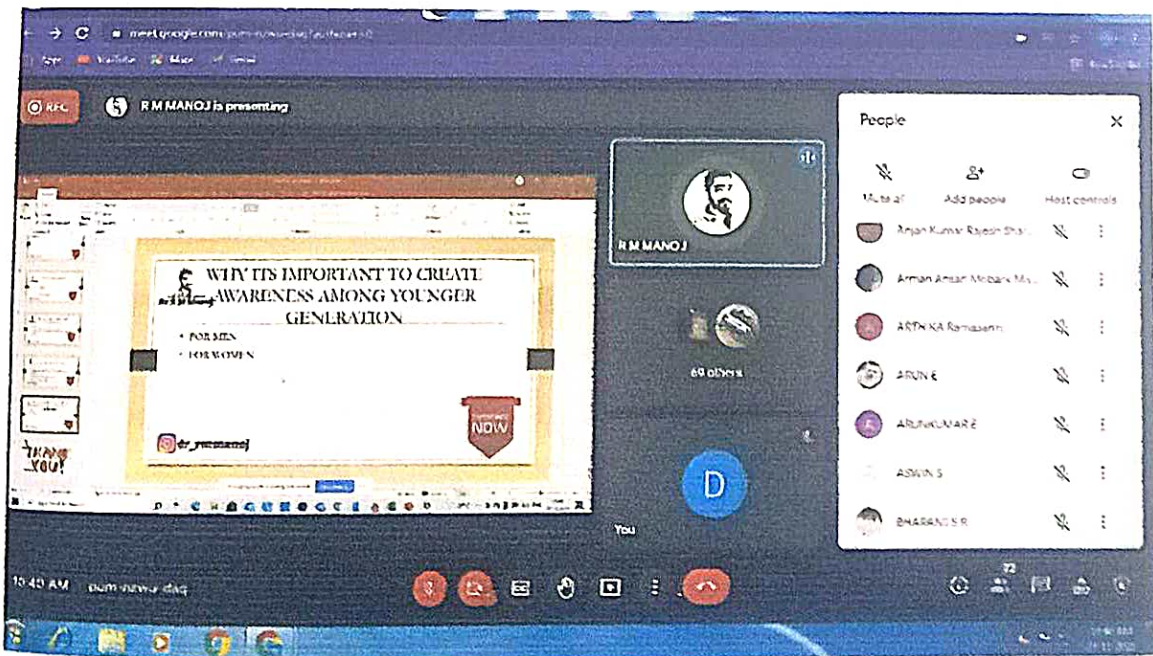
meet.google.com/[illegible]

Apps YouTube Maps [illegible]

REC

R M MANOJ is presenting

WHY ITS IMPORTANT TO CREATE AWARENESS AMONG YOUNGER GENERATION

• FOR MEN
• FOR WOMEN

NOW

@dr_rmmanoj

THANK YOU!

R M MANOJ

60 others

D

You

People

Mute all

Add people

Host controls

Anjan Kumar Rajesh Sha...

Arman Ansari Mobark Mi...

ARTHIKA Ramasami

ARUN K

ARUNKUMAR E

ASWIN S

BHARANI S R

10:40 AM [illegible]

72